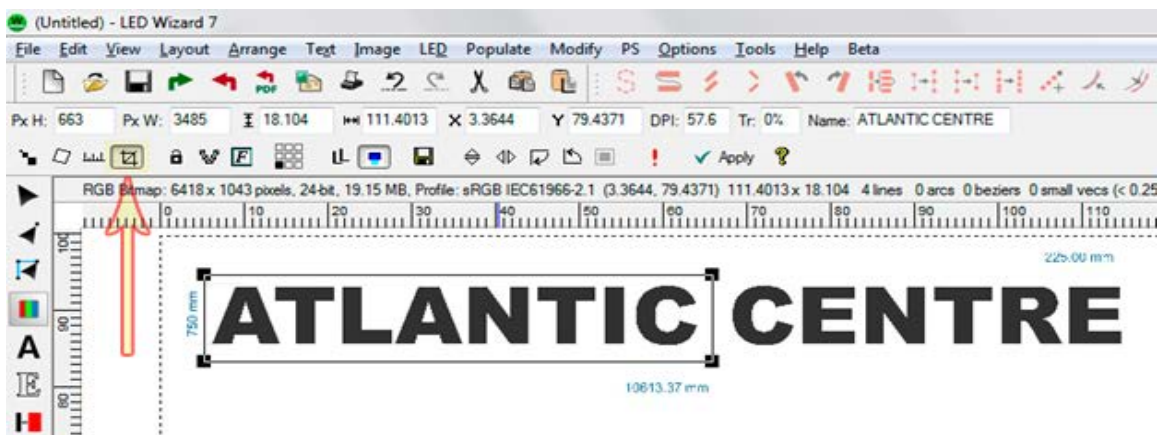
(Untitled) - LED Wizard 7

File Edit View Layout Arrange Text Image LED Populate Modify PS Options Tools Help Beta

Px H: 663 Px W: 3485 18.104 111.4013 X 3.3644 Y 79.4371 DPI: 57.6 Tr: 0% Name: ATLANTIC CENTRE

Apply

RGB Bitmap: 6418 x 1043 pixels, 24-bit, 19.15 MB, Profile: sRGB IEC61966-2.1 (3.3644, 79.4371) 111.4013 x 18.104 4 lines 0 arcs 0 beziers 0 small vecs (< 0.25

0 10 20 30 40 50 60 70 80 90 100 110

225.00 mm

750 mm

ATLANTIC CENTRE

10613.37 mm